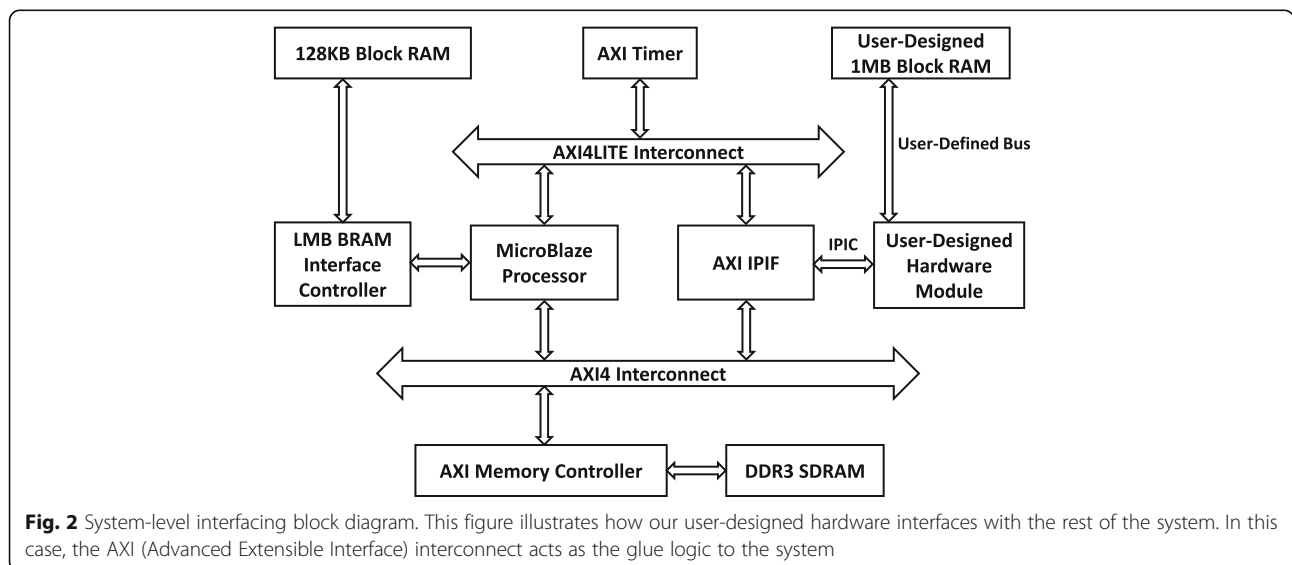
128KB Block RAM

AXI Timer

User-Designed 1MB Block RAM

AXI4LITE Interconnect

User-Defined Bus

LMB BRAM Interface Controller

MicroBlaze Processor

AXI IPIF

IPIC

User-Designed Hardware Module

AXI4 Interconnect

AXI Memory Controller

DDR3 SDRAM

**Fig. 2** System-level interfacing block diagram. This figure illustrates how our user-designed hardware interfaces with the rest of the system. In this case, the AXI (Advanced Extensible Interface) interconnect acts as the glue logic to the system